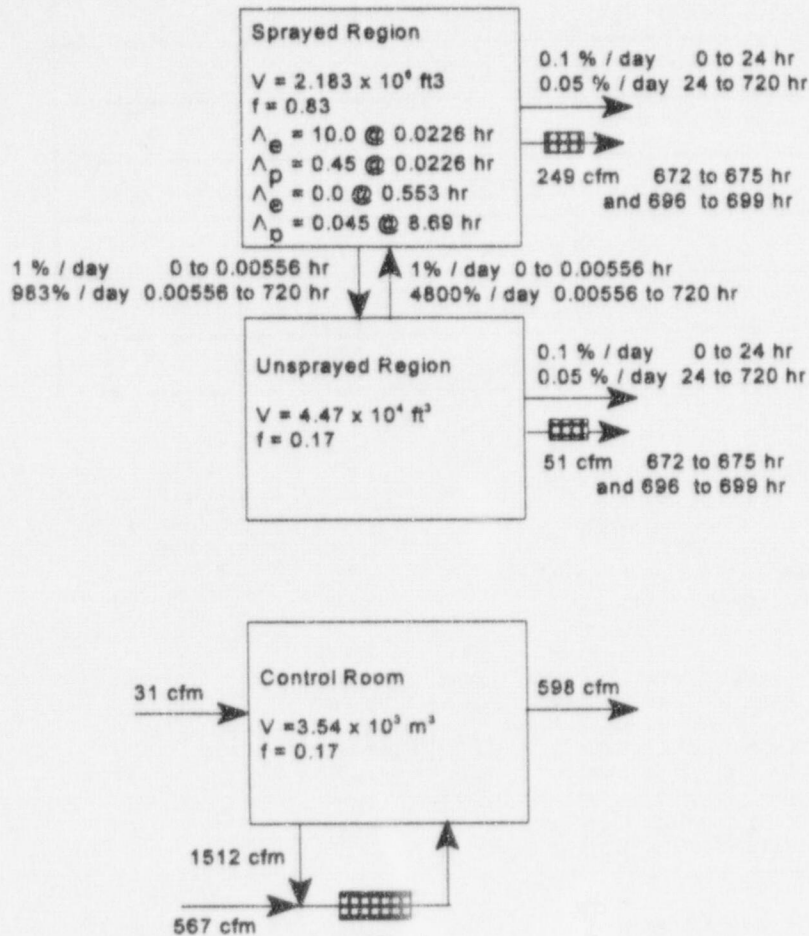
Sprayed Region

V = 2.183 x $10^6$ ft3
f = 0.83
$\Lambda_e$ = 10.0 @ 0.0226 hr
$\Lambda_p$ = 0.45 @ 0.0226 hr
$\Lambda_e$ = 0.0 @ 0.553 hr
$\Lambda_p$ = 0.045 @ 8.69 hr

0.1 % / day 0 to 24 hr
0.05 % / day 24 to 720 hr

249 cfm 672 to 675 hr
and 696 to 699 hr

1 % / day 0 to 0.00556 hr
983% / day 0.00556 to 720 hr

1% / day 0 to 0.00556 hr
4800% / day 0.00556 to 720 hr

Unsprayed Region

V = 4.47 x $10^4$ $ft^3$
f = 0.17

0.1 % / day 0 to 24 hr
0.05 % / day 24 to 720 hr

51 cfm 672 to 675 hr
and 696 to 699 hr

31 cfm

Control Room

V =3.54 x $10^3$ $m^3$
f = 0.17

598 cfm

1512 cfm

567 cfm